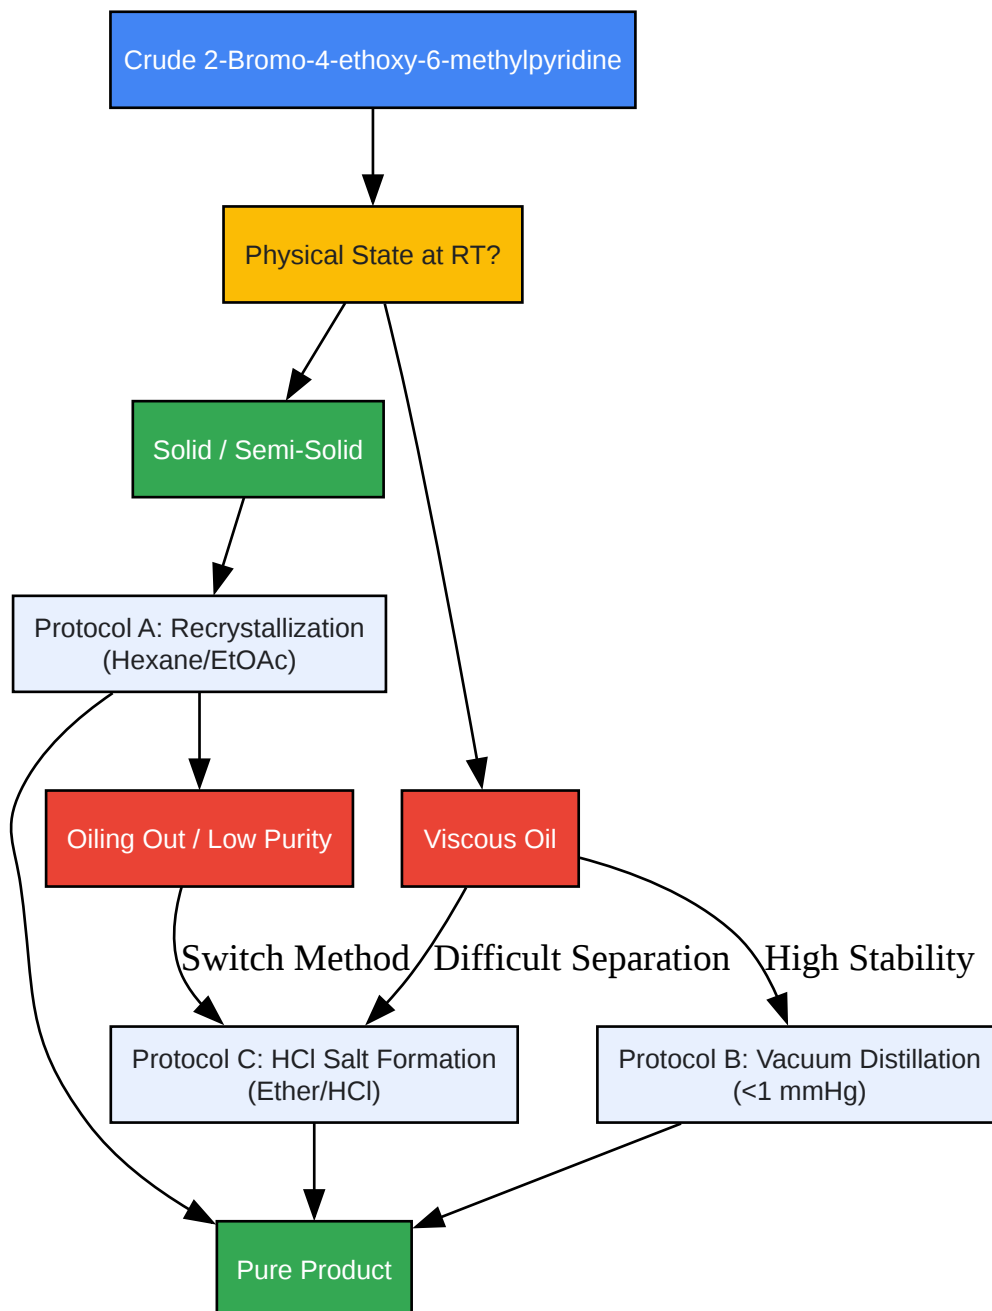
Crude 2-Bromo-4-ethoxy-6-methylpyridine

Physical State at RT?

Solid / Semi-Solid

Protocol A: Recrystallization (Hexane/EtOAc)

Oiling Out / Low Purity

Viscous Oil

Switch Method

Difficult Separation

High Stability

Protocol C: HCl Salt Formation (Ether/HCl)

Protocol B: Vacuum Distillation (<1 mmHg)

Pure Product